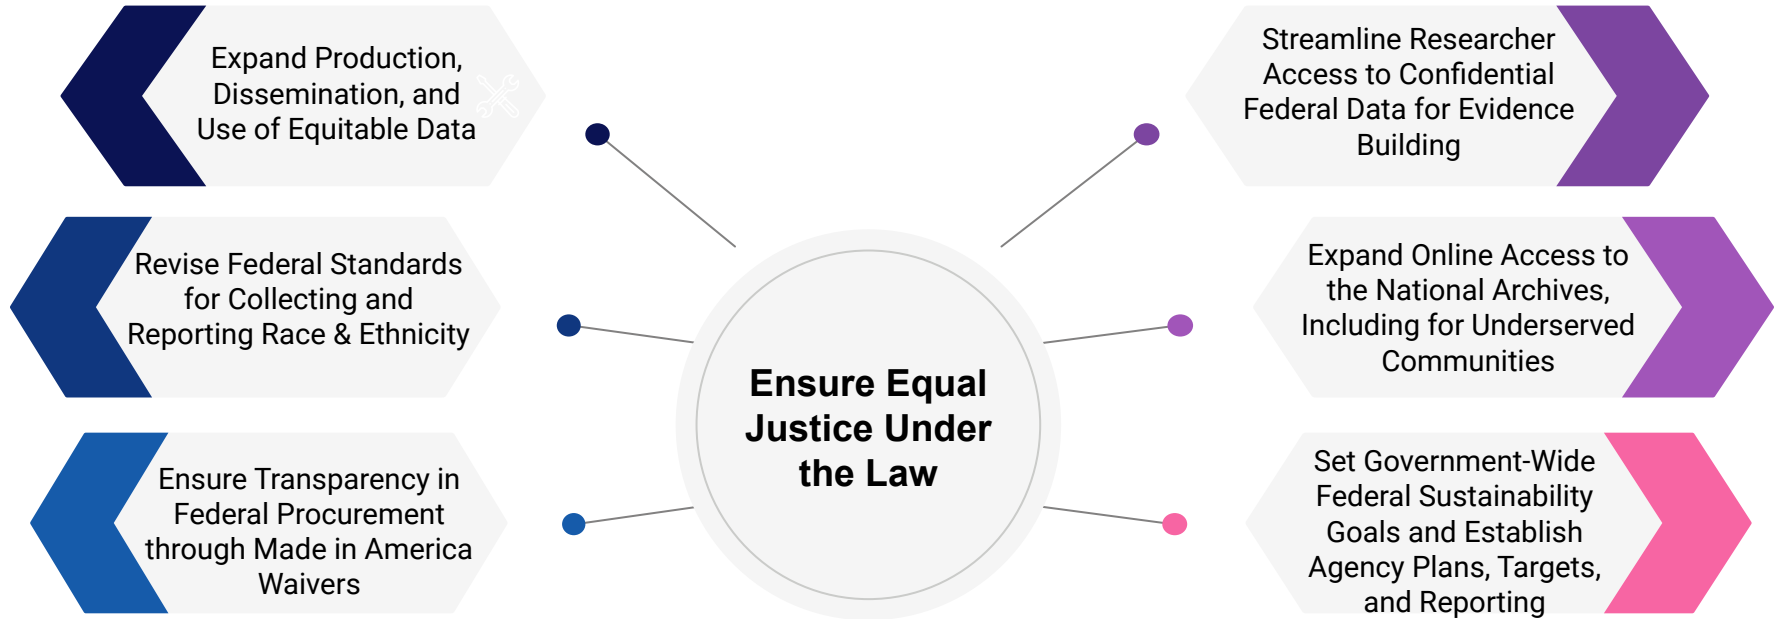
Expand Production, Dissemination, and Use of Equitable Data

Revise Federal Standards for Collecting and Reporting Race & Ethnicity

Ensure Transparency in Federal Procurement through Made in America Waivers

Ensure Equal Justice Under the Law

Streamline Researcher Access to Confidential Federal Data for Evidence Building

Expand Online Access to the National Archives, Including for Underserved Communities

Set Government-Wide Federal Sustainability Goals and Establish Agency Plans, Targets, and Reporting